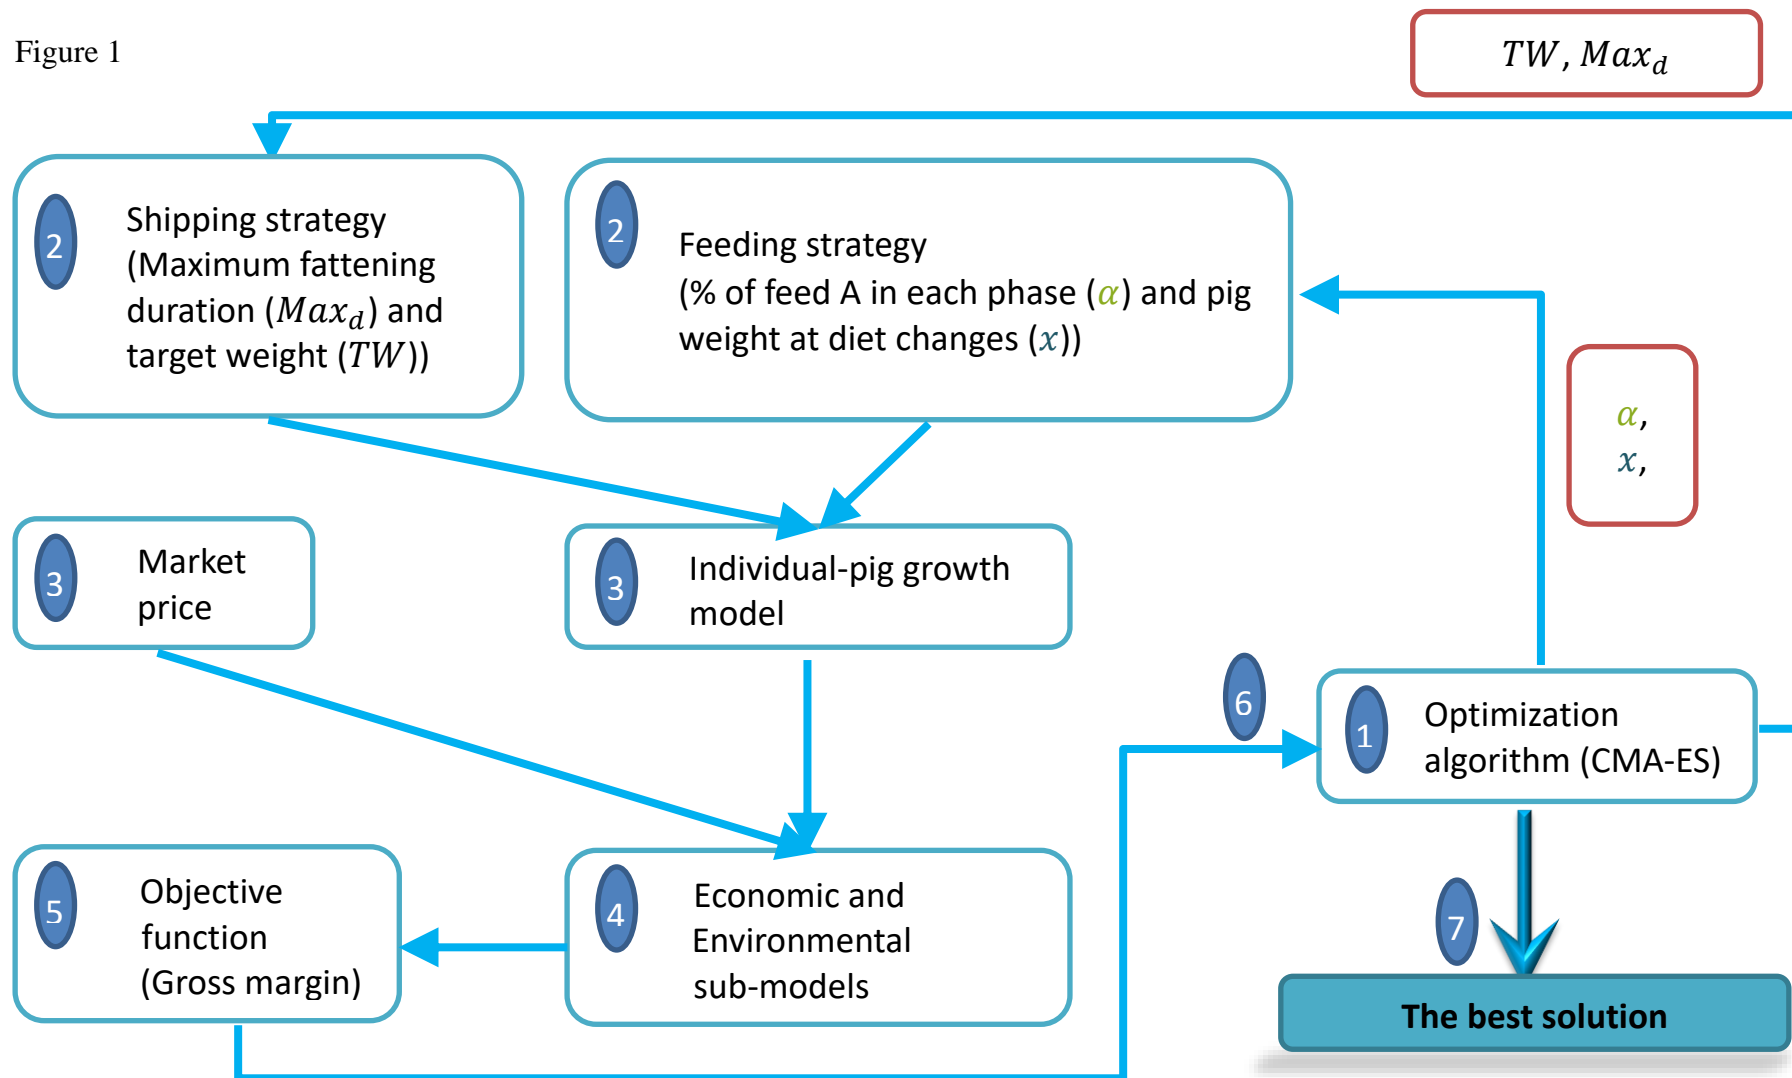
Figure 1

$TW, Max_d$

2 Shipping strategy (Maximum fattening duration ($Max_d$) and target weight ($TW$))

2 Feeding strategy (% of feed A in each phase ($\alpha$) and pig weight at diet changes ($x$))

$\alpha$, $x$,

3 Market price

3 Individual-pig growth model

6

1 Optimization algorithm (CMA-ES)

5 Objective function (Gross margin)

4 Economic and Environmental sub-models

7

The best solution